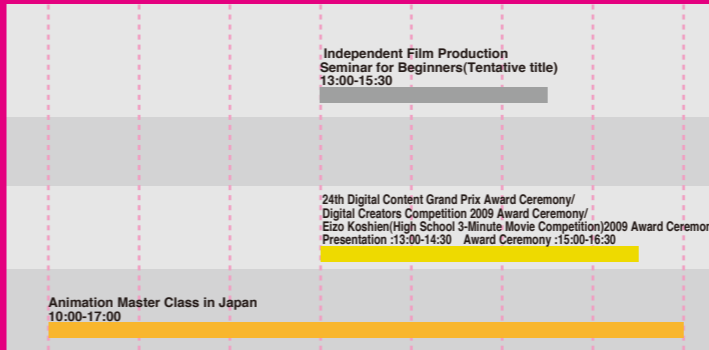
Independent Film Production Seminar for Beginners(Tentative title)
13:00-15:30

24th Digital Content Grand Prix Award Ceremony/
Digital Creators Competition 2009 Award Ceremony/
Eizo Koshien(High School 3-Minute Movie Competition)2009 Award Ceremo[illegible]
Presentation :13:00-14:30 Award Ceremony :15:00-16:30

Animation Master Class in Japan
10:00-17:00